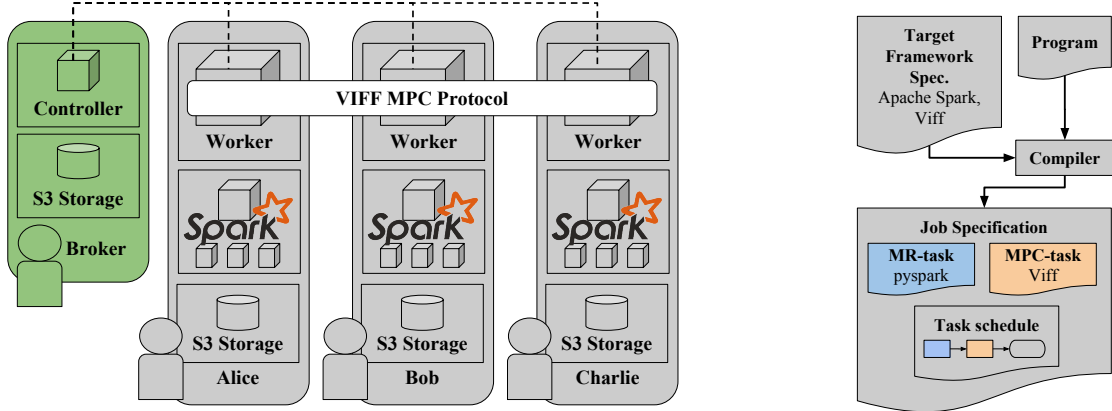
Controller

S3 Storage

Broker

VIFF MPC Protocol

Worker

Spark

S3 Storage

Alice

Worker

Spark

S3 Storage

Bob

Worker

Spark

S3 Storage

Charlie

Target Framework Spec.
Apache Spark, Viff

Program

Compiler

Job Specification

MR-task
pyspark

MPC-task
Viff

Task schedule